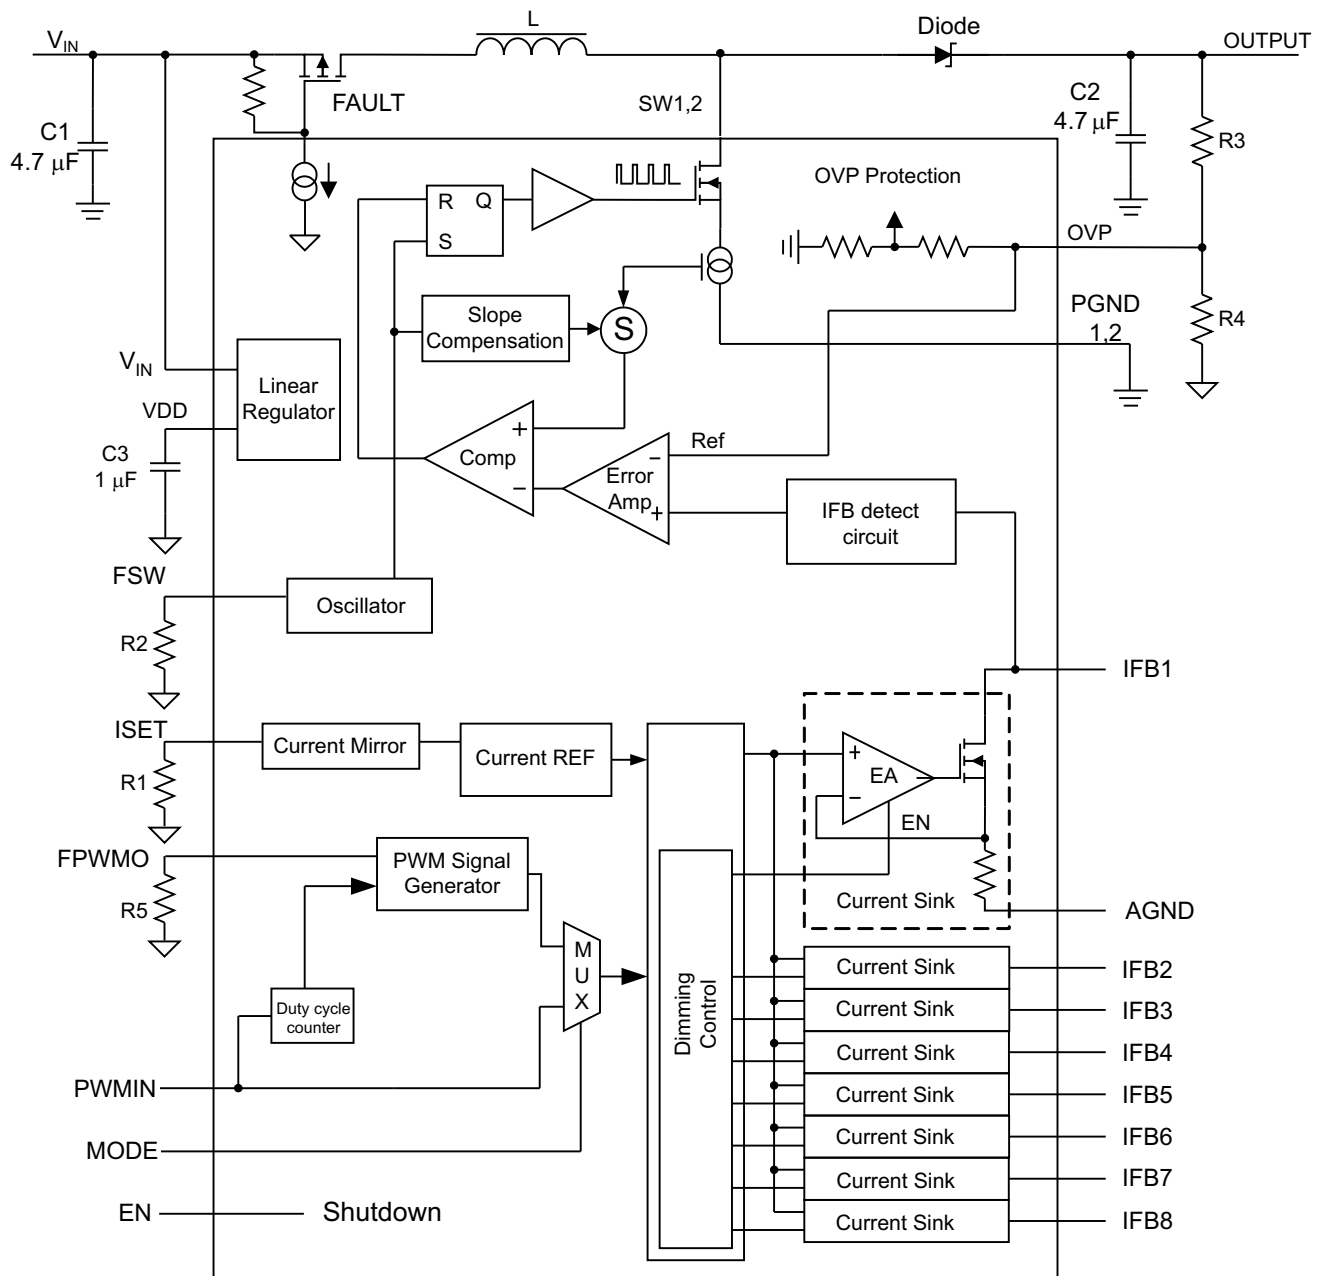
$V_{IN}$

L

Diode

OUTPUT

FAULT

SW1,2

C1
4.7 µF

C2
4.7 µF

R3

R Q
S

OVP Protection

OVP

PGND
1,2

R4

Slope Compensation

S

$V_{IN}$

Linear Regulator

VDD

C3
1 µF

+
Comp
−

Ref

−
Error Amp
+

IFB detect circuit

FSW

Oscillator

R2

IFB1

ISET

Current Mirror

Current REF

R1

+
EA
−

EN

FPWMO

PWM Signal Generator

R5

Current Sink

AGND

M
U
X

Dimming Control

Current Sink

IFB2

Duty cycle counter

Current Sink

IFB3

Current Sink

IFB4

PWMIN

Current Sink

IFB5

MODE

Current Sink

IFB6

Current Sink

IFB7

EN

Shutdown

Current Sink

IFB8